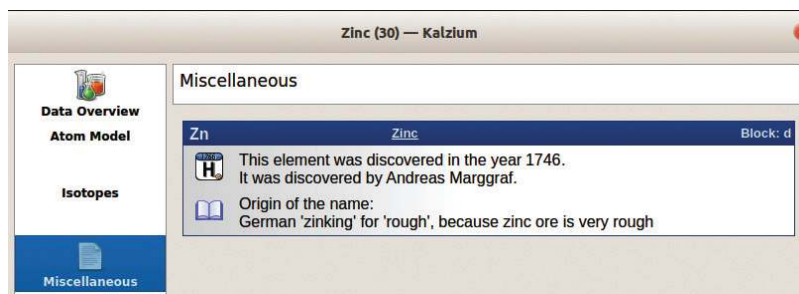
Zinc (30) — Kalzium

Data Overview

Atom Model

Isotopes

Miscellaneous

Miscellaneous

Zn Zinc Block: d

This element was discovered in the year 1746.
It was discovered by Andreas Marggraf.

Origin of the name:
German 'zinking' for 'rough', because zinc ore is very rough